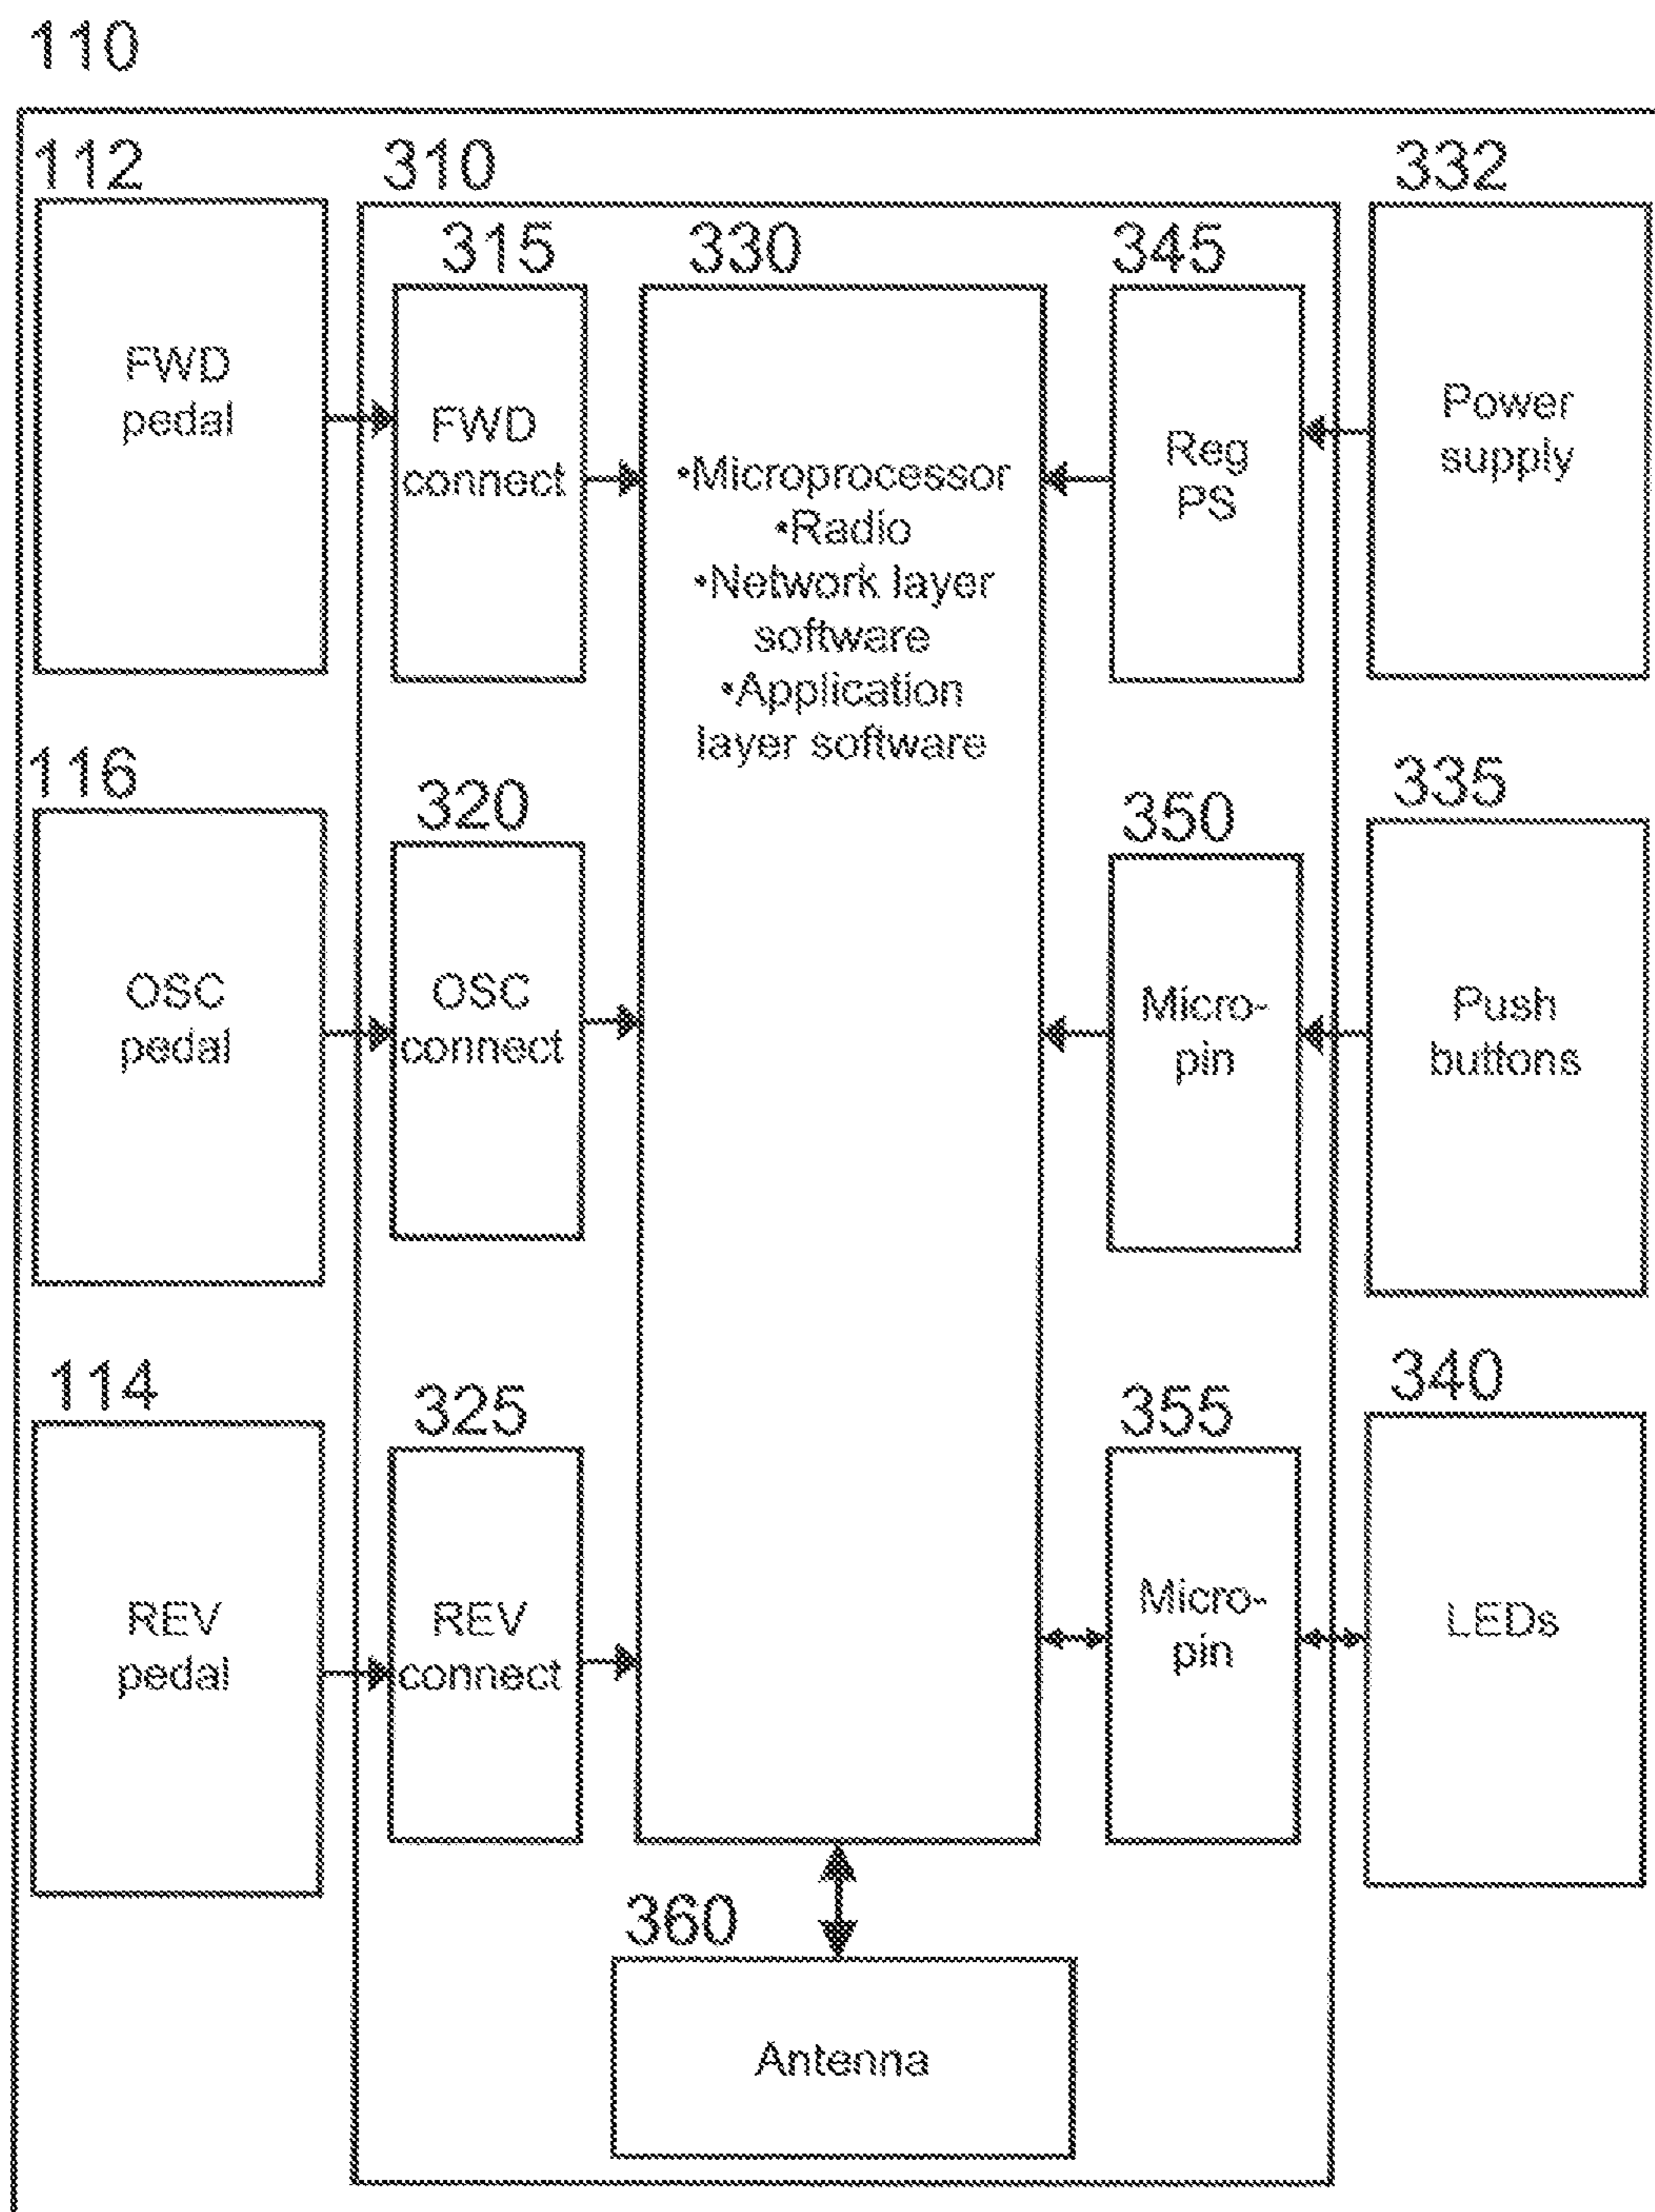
110

112

FWD pedal

310

315

FWD connect

330

•Microprocessor
•Radio
•Network layer software
•Application layer software

345

Reg PS

332

Power supply

116

OSC pedal

320

OSC connect

350

Micro-pin

335

Push buttons

114

REV pedal

325

REV connect

355

Micro-pin

340

LEDs

360

Antenna